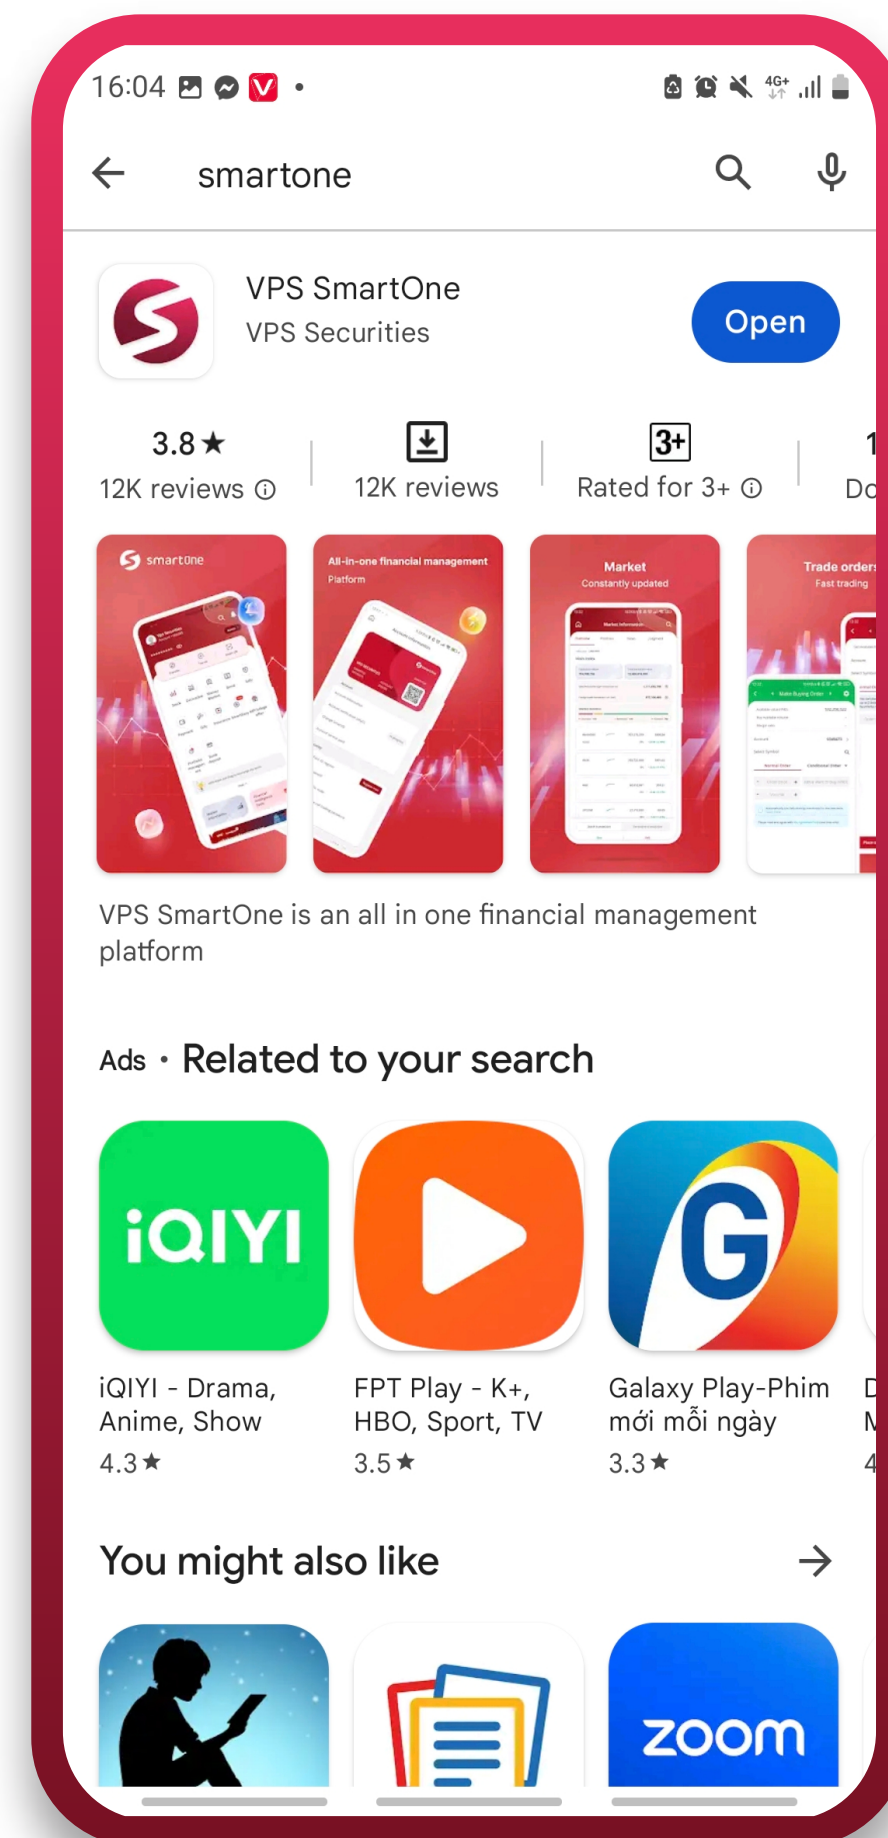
16:04

smartone

VPS SmartOne
VPS Securities

Open

3.8★
12K reviews ⓘ

12K reviews

3+
Rated for 3+ ⓘ

1
Do

smartone

All-in-one financial management
Platform

Market
Constantly updated

Trade orders
Fast trading

VPS SmartOne is an all in one financial management platform

Ads • Related to your search

iQIYI

iQIYI - Drama, Anime, Show
4.3★

FPT Play - K+, HBO, Sport, TV
3.5★

G

Galaxy Play-Phim mới mỗi ngày
3.3★

D
M
4

You might also like

zoom